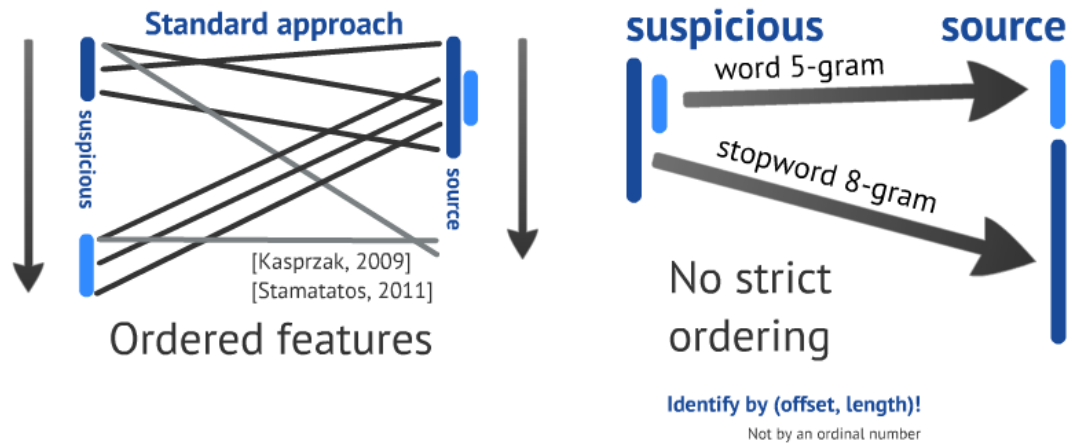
Standard approach

suspicious

source

[Kasprzak, 2009]
[Stamatatos, 2011]

Ordered features

suspicious

source

word 5-gram

stopword 8-gram

No strict ordering

Identify by (offset, length)!

Not by an ordinal number